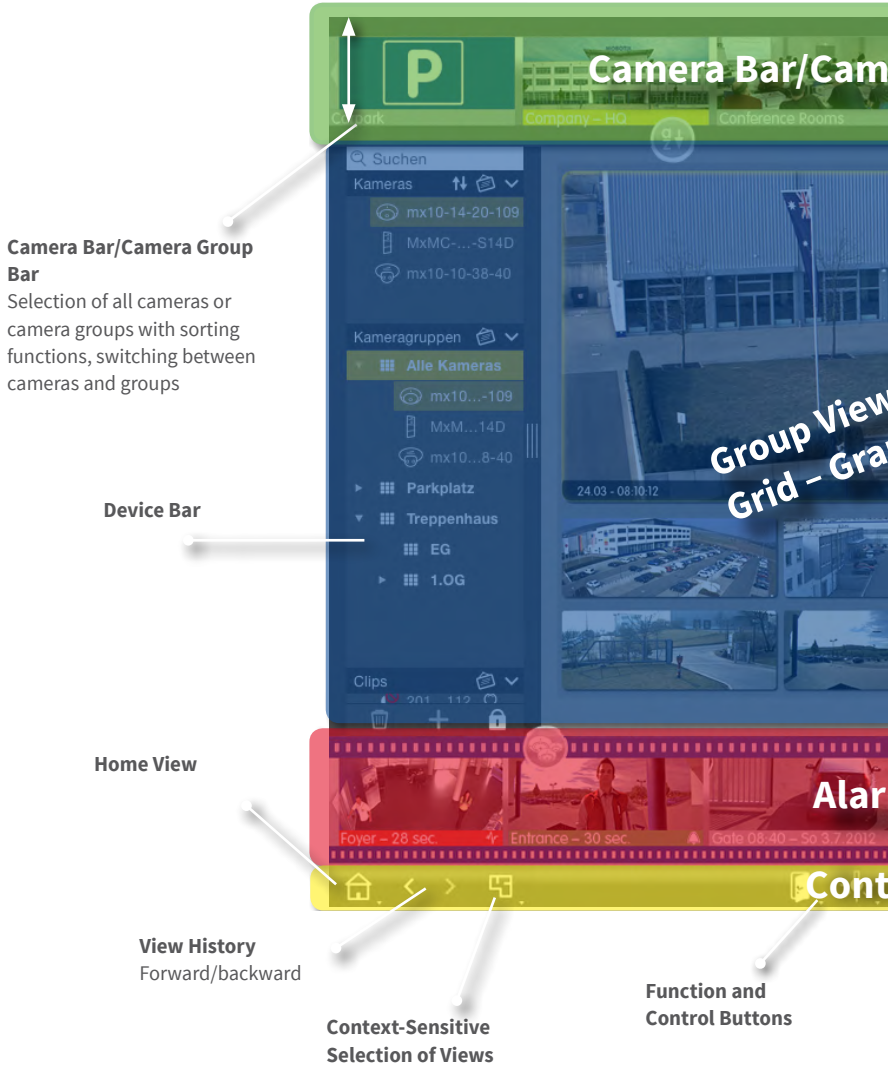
Camera Bar/Cam

Car Park

Company – HQ

Conference Rooms

Suchen

Kameras

mx10-14-20-109

MxMC-...-S14D

mx10-10-38-40

Kameragruppen

Alle Kameras

mx10...-109

MxM...14D

mx10...8-40

Parkplatz

Treppenhaus

EG

1.OG

Clips

201 112

24.03 - 08:10:12

Group View
Grid – Gra

Alar

Foyer – 28 sec.

Entrance – 30 sec.

Gate 08:40 – So 3.7.2012

Cont

Camera Bar/Camera Group Bar
Selection of all cameras or camera groups with sorting functions, switching between cameras and groups

Device Bar

Home View

View History
Forward/backward

Context-Sensitive Selection of Views

Function and Control Buttons